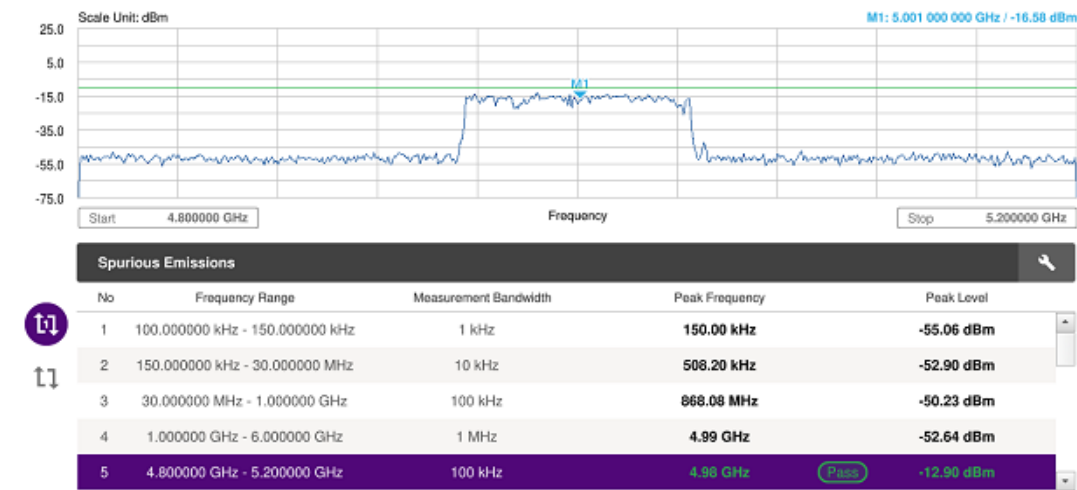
Scale Unit: dBm

M1: 5.001 000 000 GHz / -16.58 dBm

25.0
5.0
-15.0
-35.0
-55.0
-75.0

M1

Start 4.800000 GHz

Frequency

Stop 5.200000 GHz

Spurious Emissions

| No | Frequency Range | Measurement Bandwidth | Peak Frequency | | Peak Level |
|---|---|---|---|---|---|
| 1 | 100.000000 kHz - 150.000000 kHz | 1 kHz | 150.00 kHz | | -55.06 dBm |
| 2 | 150.000000 kHz - 30.000000 MHz | 10 kHz | 508.20 kHz | | -52.90 dBm |
| 3 | 30.000000 MHz - 1.000000 GHz | 100 kHz | 868.08 MHz | | -50.23 dBm |
| 4 | 1.000000 GHz - 6.000000 GHz | 1 MHz | 4.99 GHz | | -52.64 dBm |
| 5 | 4.800000 GHz - 5.200000 GHz | 100 kHz | 4.98 GHz | Pass | -12.90 dBm |